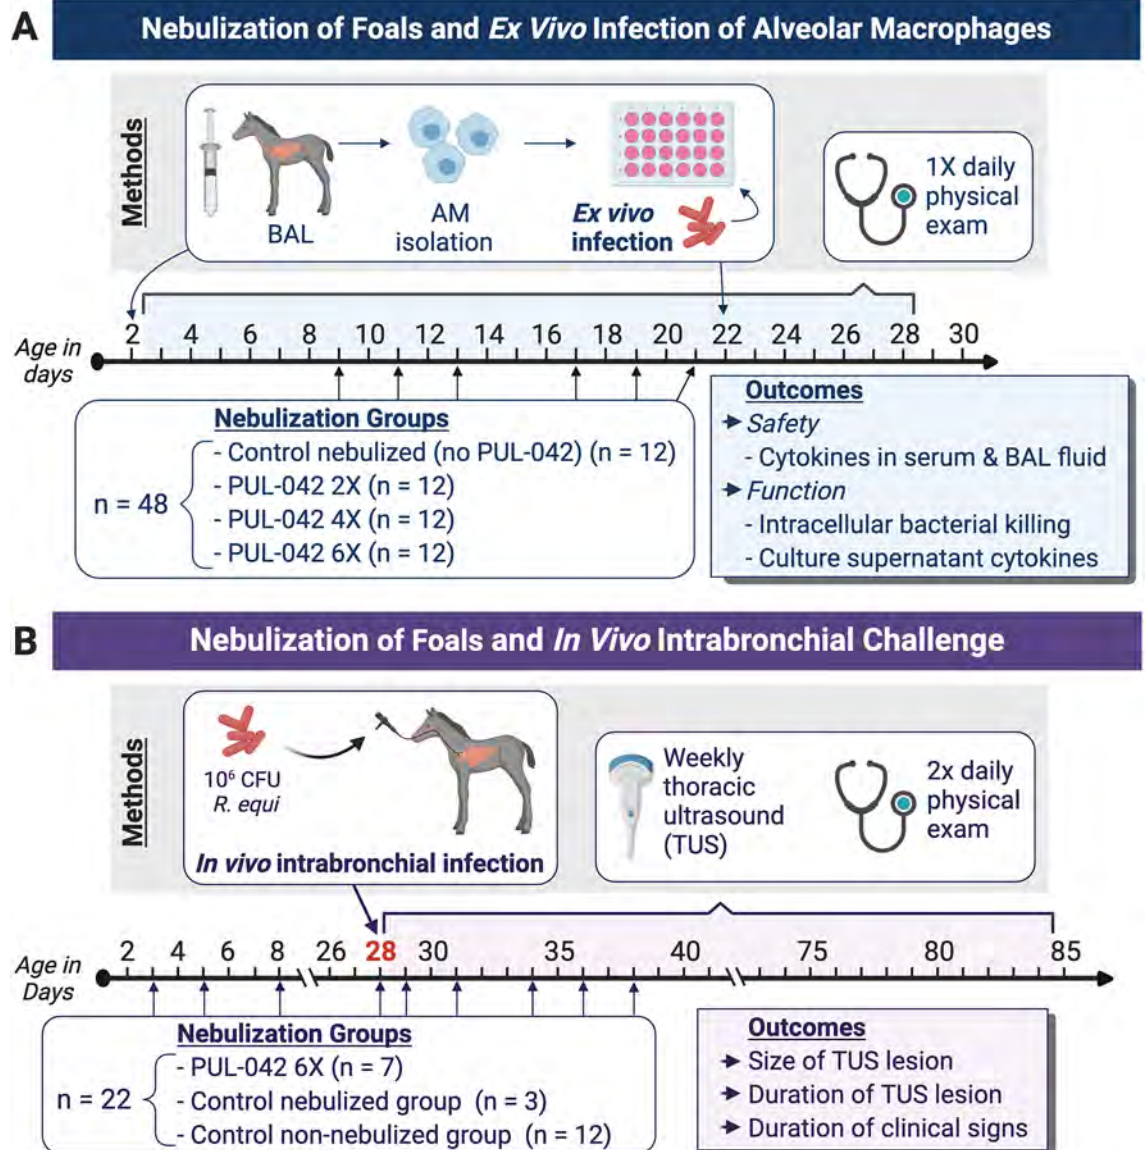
A

Nebulization of Foals and *Ex Vivo* Infection of Alveolar Macrophages

Methods

BAL

AM isolation

*Ex vivo* infection

1X daily physical exam

Age in days

2 4 6 8 10 12 14 16 18 20 22 24 26 28 30

Nebulization Groups

n = 48

- Control nebulized (no PUL-042) (n = 12)
- PUL-042 2X (n = 12)
- PUL-042 4X (n = 12)
- PUL-042 6X (n = 12)

Outcomes

➔ *Safety*
- Cytokines in serum & BAL fluid

➔ *Function*
- Intracellular bacterial killing
- Culture supernatant cytokines

B

Nebulization of Foals and *In Vivo* Intrabronchial Challenge

Methods

$10^6$ CFU
*R. equi*

*In vivo* intrabronchial infection

Weekly thoracic ultrasound (TUS)

2x daily physical exam

Age in Days

2 4 6 8 26 28 30 35 40 75 80 85

Nebulization Groups

n = 22

- PUL-042 6X (n = 7)
- Control nebulized group (n = 3)
- Control non-nebulized group (n = 12)

Outcomes

➔ Size of TUS lesion
➔ Duration of TUS lesion
➔ Duration of clinical signs